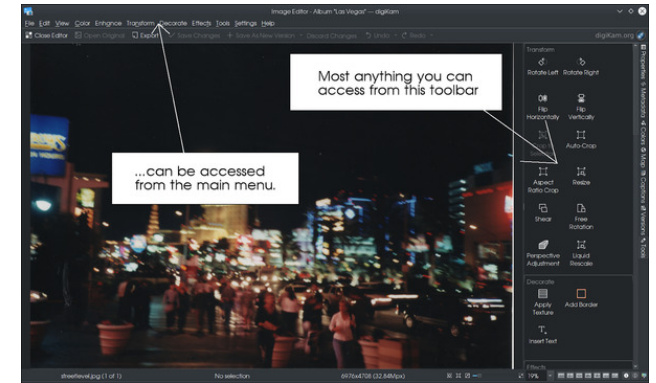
Image Editor - Album "Las Vegas" — digiKam

File Edit View Color Enhance Transform Decorate Effects Tools Settings Help

Close Editor Open Original Export Save Changes Save As New Version Discard Changes Undo Redo

digiKam.org

Most anything you can access from this toolbar

...can be accessed from the main menu.

Transform

Rotate Left Rotate Right

Flip Horizontally Flip Vertically

Auto-Crop

Aspect Ratio Crop Resize

Shear Free Rotation

Perspective Adjustment Liquid Rescale

Decorate

Apply Texture Add Border

Insert Text

Effects

Properties Metadata Colors Map Captions Versions Tools

streetlevel.jpg (1 of 1) No selection 6976x4708 (32.84Mpx) 19%